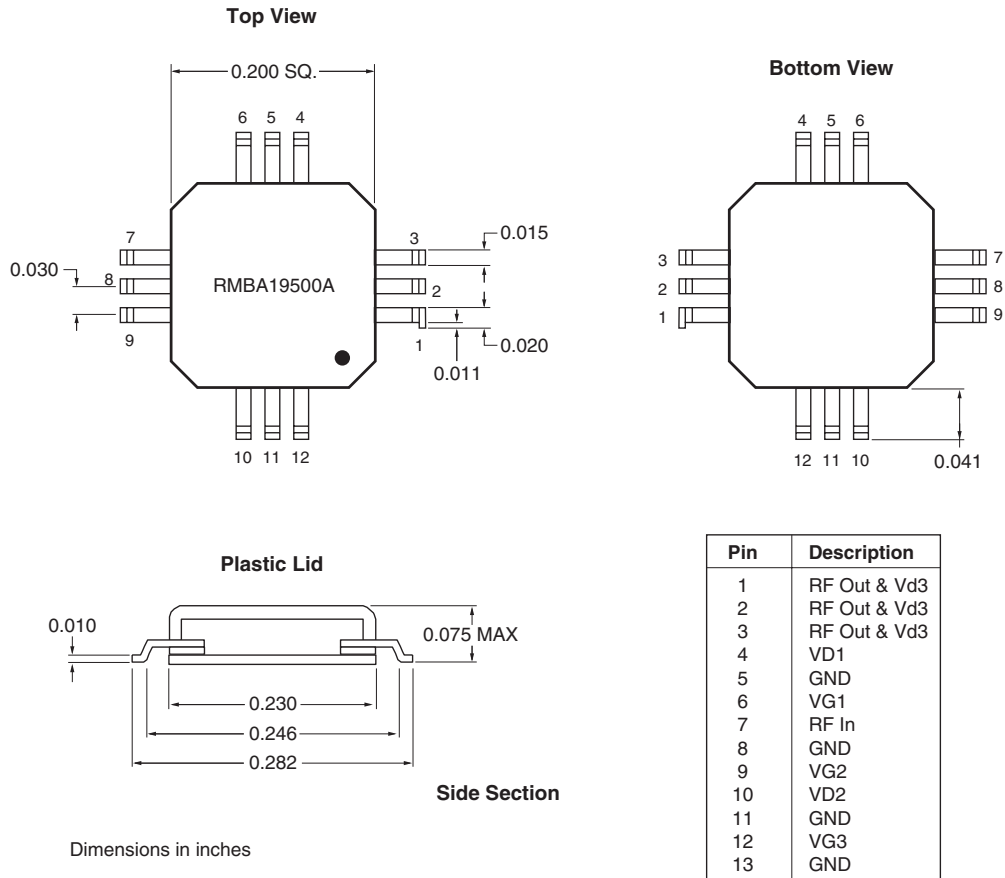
Top View

0.200 SQ.

6 5 4

7
0.030
8
9

RMBA19500A

3
0.015
2
1
0.020
0.011

10 11 12

Bottom View

4 5 6

3
2
1

7
8
9

12 11 10
0.041

Plastic Lid

0.010
0.075 MAX

0.230
0.246
0.282

Side Section

Dimensions in inches

| Pin | Description |
|---|---|
| 1 | RF Out & Vd3 |
| 2 | RF Out & Vd3 |
| 3 | RF Out & Vd3 |
| 4 | VD1 |
| 5 | GND |
| 6 | VG1 |
| 7 | RF In |
| 8 | GND |
| 9 | VG2 |
| 10 | VD2 |
| 11 | GND |
| 12 | VG3 |
| 13 | GND |